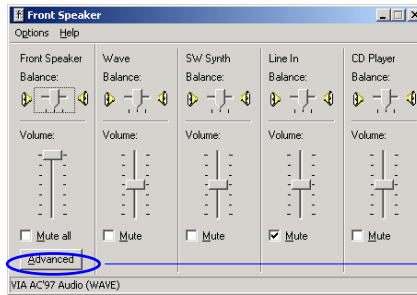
Front Speaker

Options Help

Front Speaker
Balance:

Volume:

Mute all

Advanced

Wave
Balance:

Volume:

Mute

SW Synth
Balance:

Volume:

Mute

Line In
Balance:

Volume:

Mute

CD Player
Balance:

Volume:

Mute

VIA AC'97 Audio (WAVE)